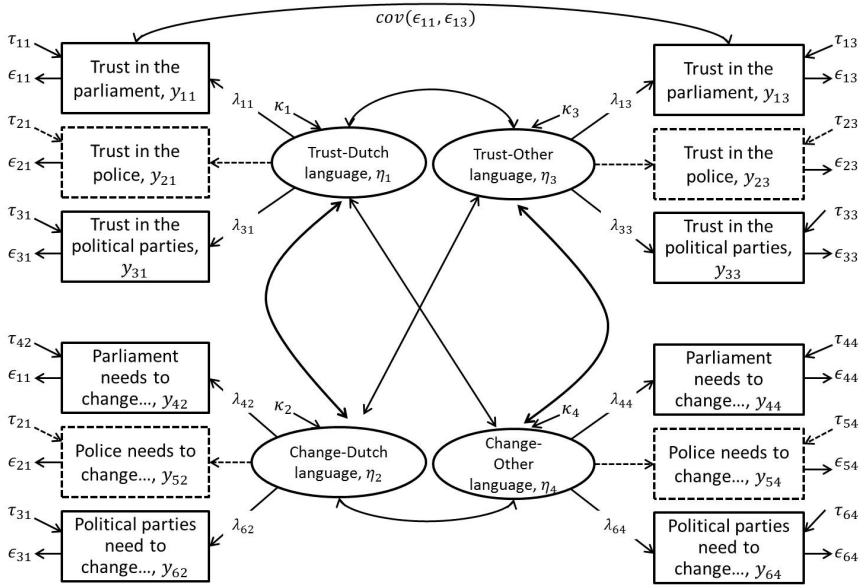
$cov(\epsilon_{11}, \epsilon_{13})$

$\tau_{11}$
$\epsilon_{11}$
Trust in the parliament, $y_{11}$

$\tau_{21}$
$\epsilon_{21}$
Trust in the police, $y_{21}$

$\tau_{31}$
$\epsilon_{31}$
Trust in the political parties, $y_{31}$

$\lambda_{11}$
$\kappa_1$
Trust-Dutch language, $\eta_1$
$\lambda_{31}$

$\kappa_3$
Trust-Other language, $\eta_3$
$\lambda_{13}$
$\lambda_{33}$

$\tau_{13}$
$\epsilon_{13}$
Trust in the parliament, $y_{13}$

$\tau_{23}$
$\epsilon_{23}$
Trust in the police, $y_{23}$

$\tau_{33}$
$\epsilon_{33}$
Trust in the political parties, $y_{33}$

$\tau_{42}$
$\epsilon_{11}$
Parliament needs to change…, $y_{42}$

$\tau_{21}$
$\epsilon_{21}$
Police needs to change…, $y_{52}$

$\tau_{31}$
$\epsilon_{31}$
Political parties need to change…, $y_{62}$

$\lambda_{42}$
$\kappa_2$
Change-Dutch language, $\eta_2$
$\lambda_{62}$

$\kappa_4$
Change-Other language, $\eta_4$
$\lambda_{44}$
$\lambda_{64}$

$\tau_{44}$
$\epsilon_{44}$
Parliament needs to change…, $y_{44}$

$\tau_{54}$
$\epsilon_{54}$
Police needs to change…, $y_{54}$

$\tau_{64}$
$\epsilon_{64}$
Political parties need to change…, $y_{64}$